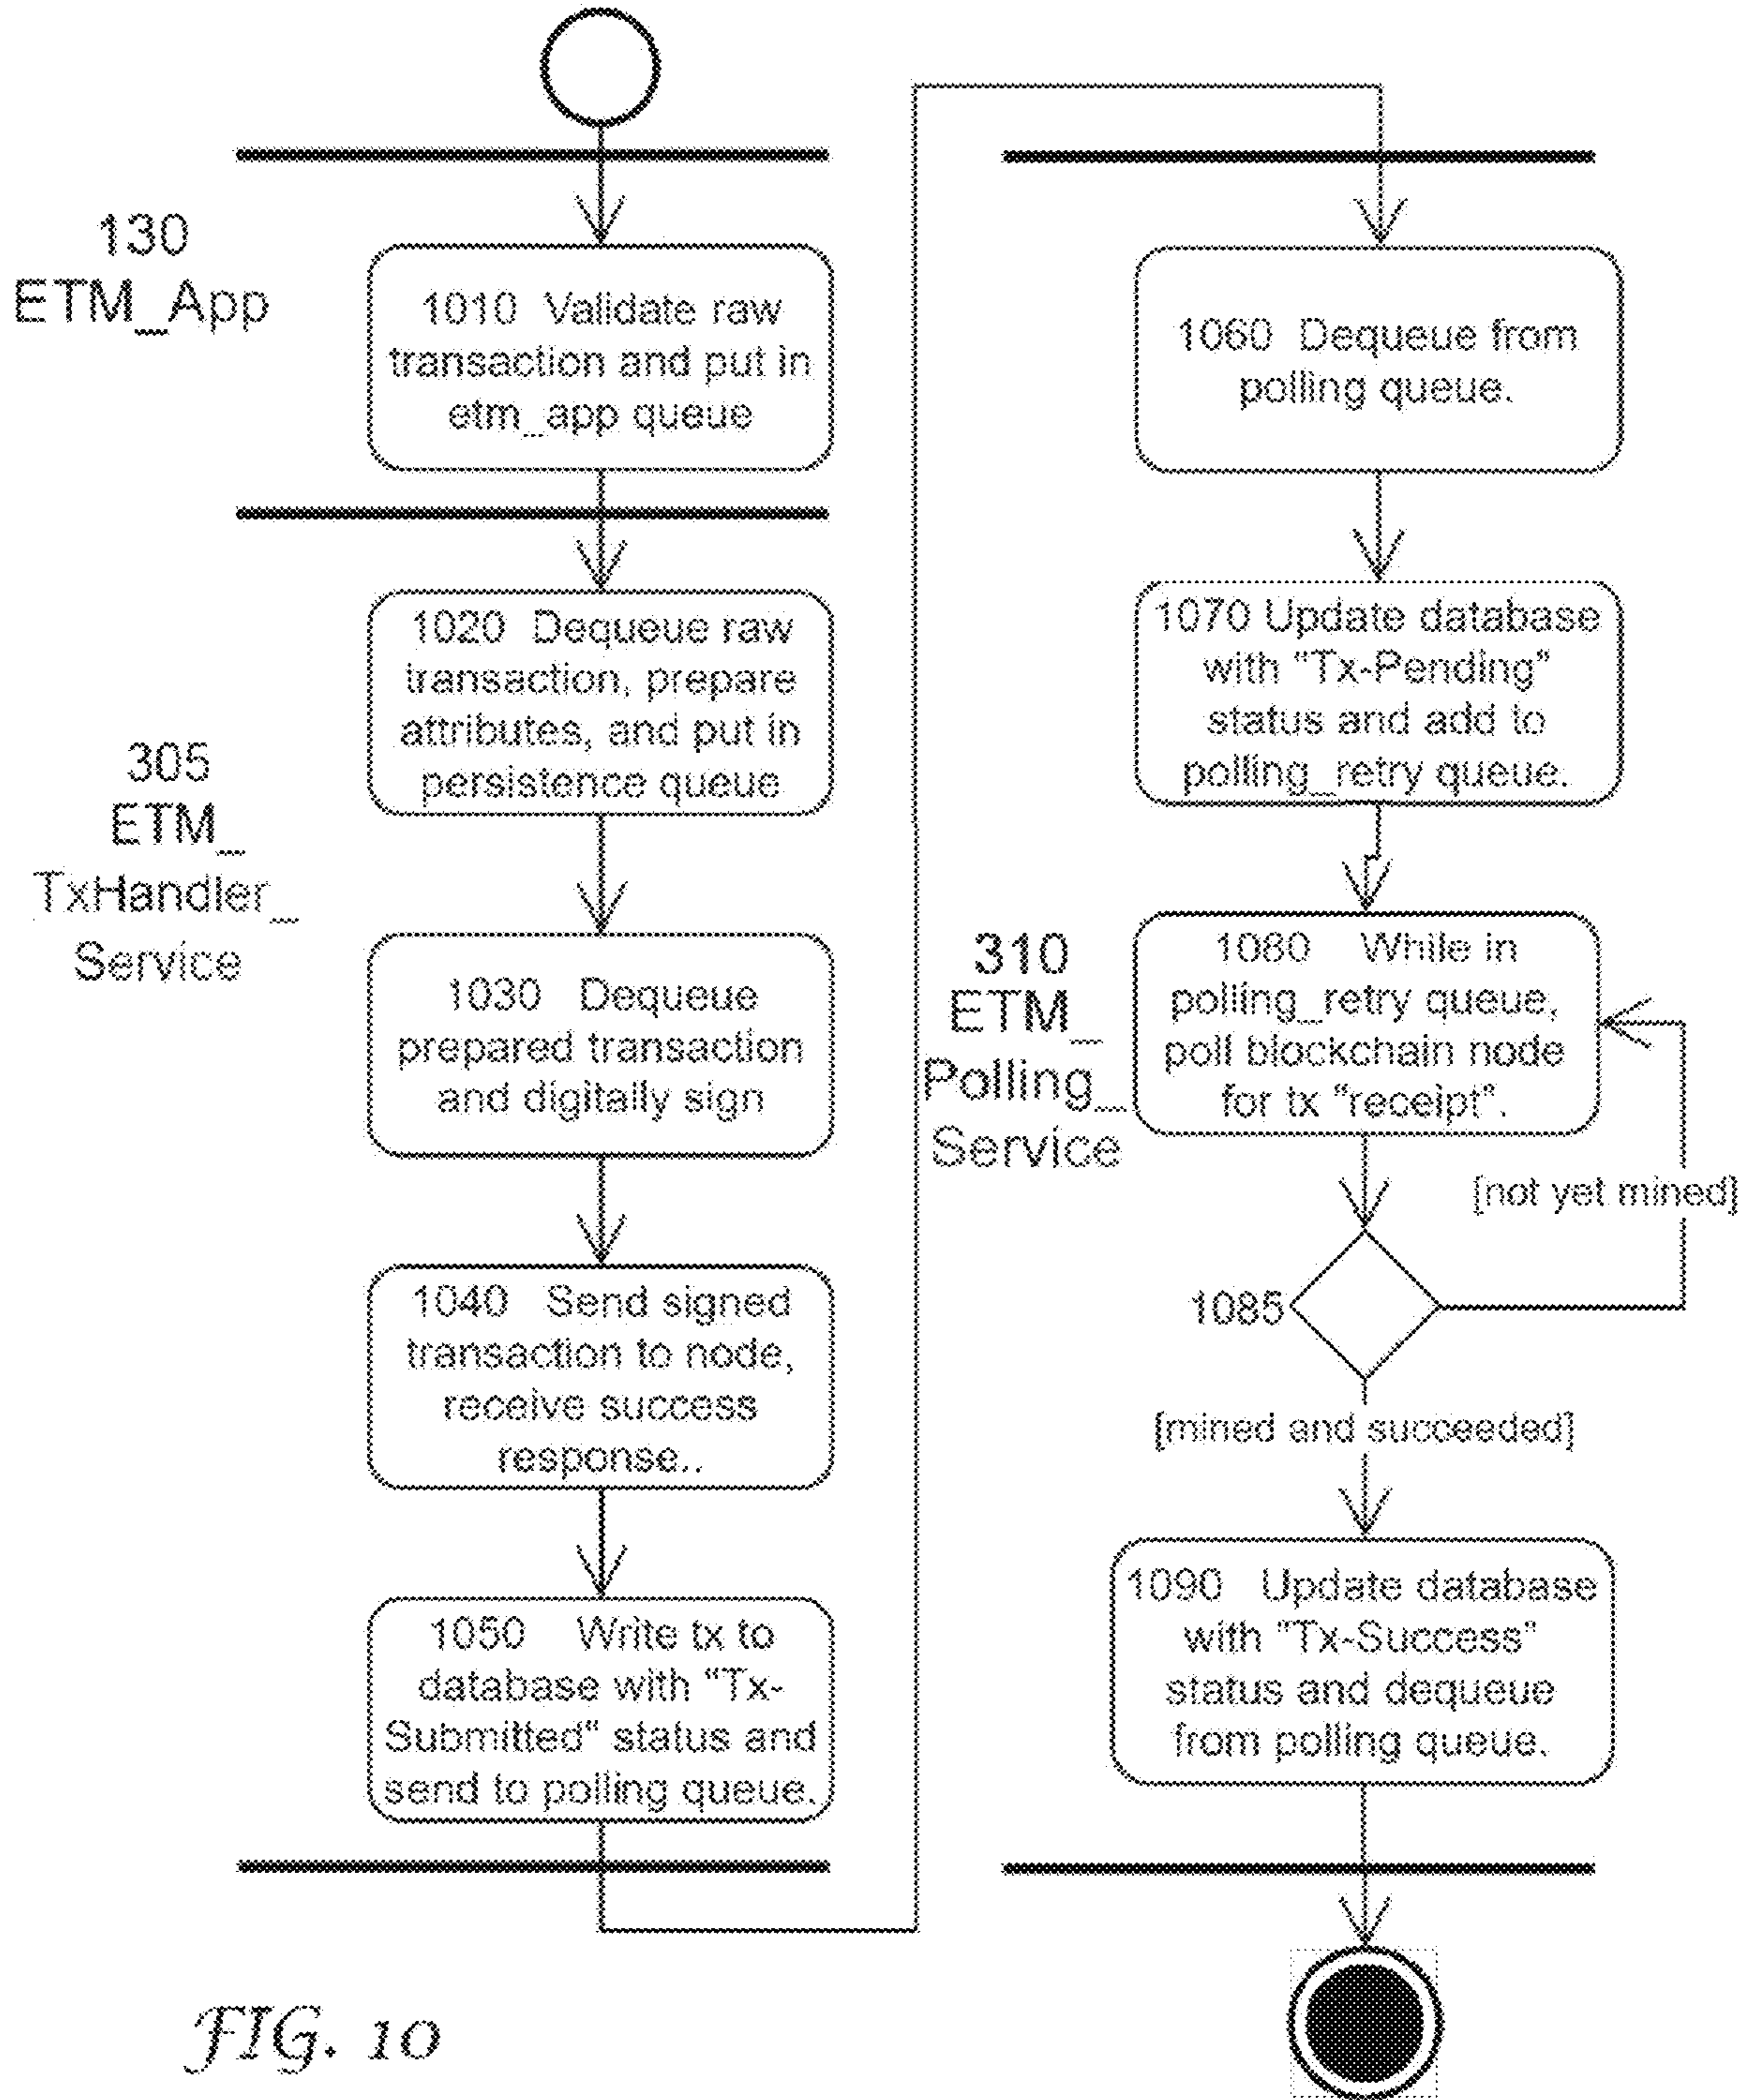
130
ETM_App

1010 Validate raw transaction and put in etm_app queue

305
ETM_
TxHandler_
Service

1020 Dequeue raw transaction, prepare attributes, and put in persistence queue

1030 Dequeue prepared transaction and digitally sign

1040 Send signed transaction to node, receive success response..

1050 Write tx to database with "Tx-Submitted" status and send to polling queue.

1060 Dequeue from polling queue.

1070 Update database with "Tx-Pending" status and add to polling_retry queue.

310
ETM_
Polling_
Service

1080 While in polling_retry queue, poll blockchain node for tx "receipt".

[not yet mined]

1085

[mined and succeeded]

1090 Update database with "Tx-Success" status and dequeue from polling queue.

FIG. 10